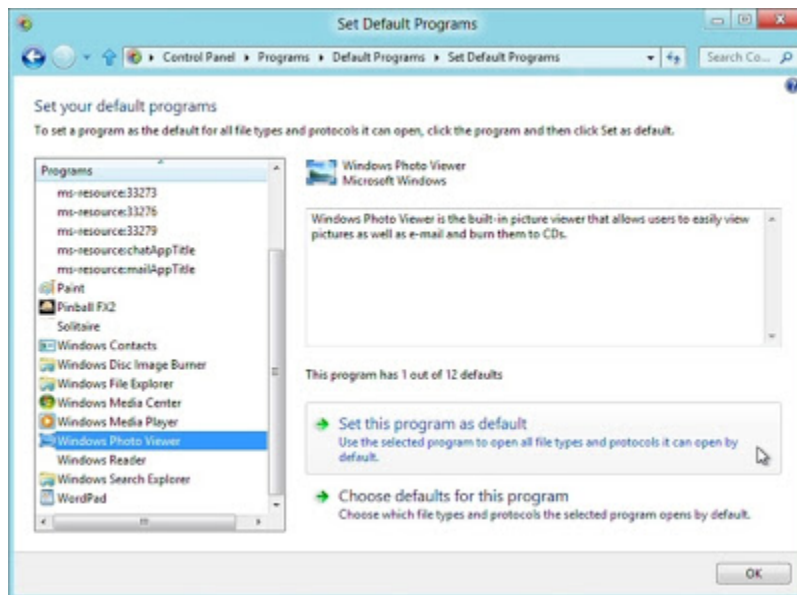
Set Default Programs

Control Panel ▸ Programs ▸ Default Programs ▸ Set Default Programs

Search Co...

Set your default programs

To set a program as the default for all file types and protocols it can open, click the program and then click Set as default.

Programs
ms-resource:33273
ms-resource:33276
ms-resource:33279
ms-resource:chatAppTitle
ms-resource:mailAppTitle
Paint
Pinball FX2
Solitaire
Windows Contacts
Windows Disc Image Burner
Windows File Explorer
Windows Media Center
Windows Media Player
Windows Photo Viewer
Windows Reader
Windows Search Explorer
WordPad

Windows Photo Viewer
Microsoft Windows

Windows Photo Viewer is the built-in picture viewer that allows users to easily view pictures as well as e-mail and burn them to CDs.

This program has 1 out of 12 defaults

Set this program as default
Use the selected program to open all file types and protocols it can open by default.

Choose defaults for this program
Choose which file types and protocols the selected program opens by default.

OK